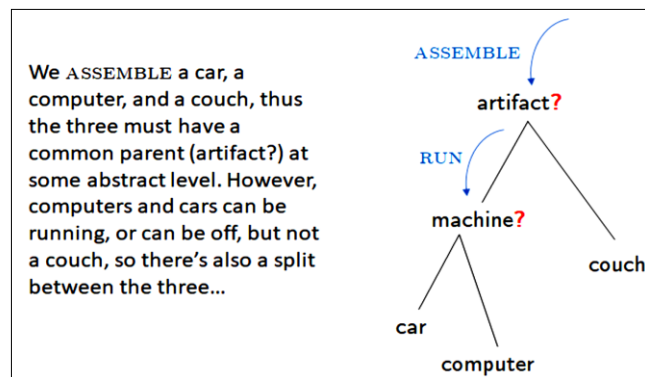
We ASSEMBLE a car, a computer, and a couch, thus the three must have a common parent (artifact?) at some abstract level. However, computers and cars can be running, or can be off, but not a couch, so there's also a split between the three...

ASSEMBLE

artifact?

RUN

machine?

couch

car

computer